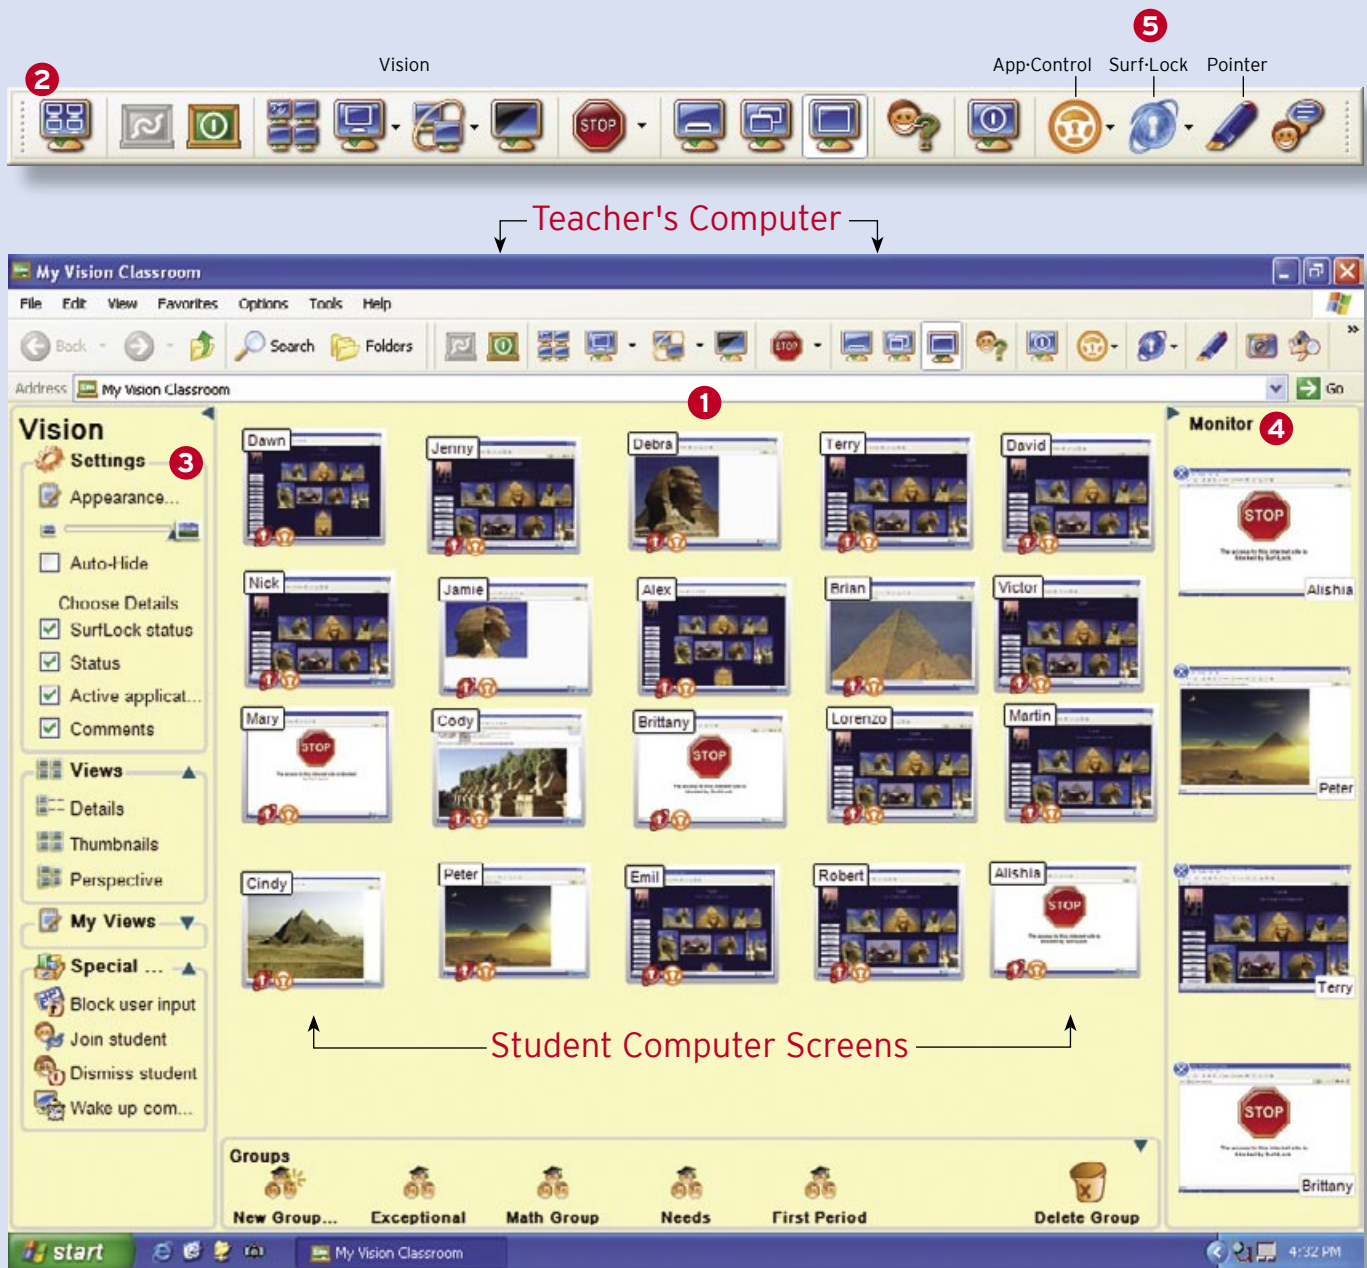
2

Vision

5

App·Control Surf·Lock Pointer

STOP

Teacher's Computer

My Vision Classroom

File Edit View Favorites Options Tools Help

Back Search Folders

Address My Vision Classroom Go

1

Vision

Settings 3

Appearance...

Auto-Hide

Choose Details

SurfLock status

Status

Active applicat...

Comments

Views

Details

Thumbnails

Perspective

My Views

Special ...

Block user input

Join student

Dismiss student

Wake up com...

Dawn Jenny Debra Terry David

Nick Jamie Alex Brian Victor

Mary Cody Brittany Lorenzo Martin

Cindy Peter Emil Robert Alishia

Student Computer Screens

Monitor 4

Alishia

Peter

Terry

Brittany

Groups

New Group... Exceptional Math Group Needs First Period Delete Group

start My Vision Classroom 4:32 PM